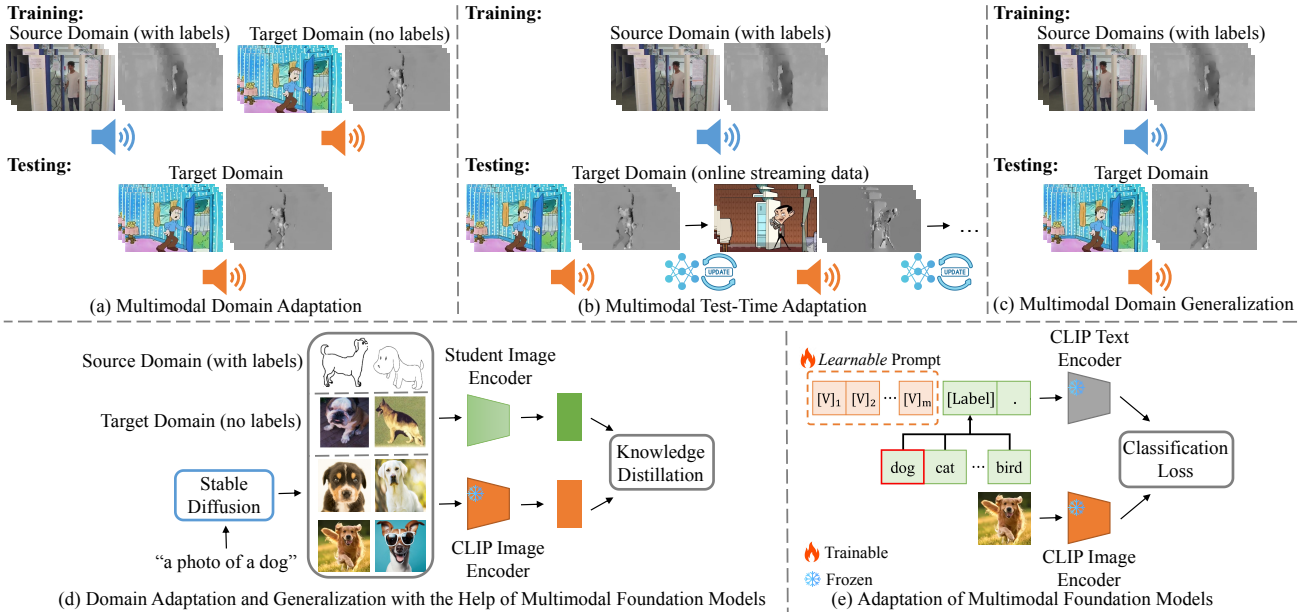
Training:
Source Domain (with labels)
Target Domain (no labels)
Testing:
Target Domain
(a) Multimodal Domain Adaptation

Training:
Source Domain (with labels)
Testing:
Target Domain (online streaming data)
UPDATE
UPDATE
…
(b) Multimodal Test-Time Adaptation

Training:
Source Domains (with labels)
Testing:
Target Domain
(c) Multimodal Domain Generalization

Source Domain (with labels)
Target Domain (no labels)
Stable Diffusion
"a photo of a dog"
Student Image Encoder
CLIP Image Encoder
Knowledge Distillation
(d) Domain Adaptation and Generalization with the Help of Multimodal Foundation Models

*Learnable* Prompt
$[V]_1$ $[V]_2$ ⋯ $[V]_m$ [Label] .
dog cat ⋯ bird
CLIP Text Encoder
CLIP Image Encoder
Classification Loss
Trainable
Frozen
(e) Adaptation of Multimodal Foundation Models